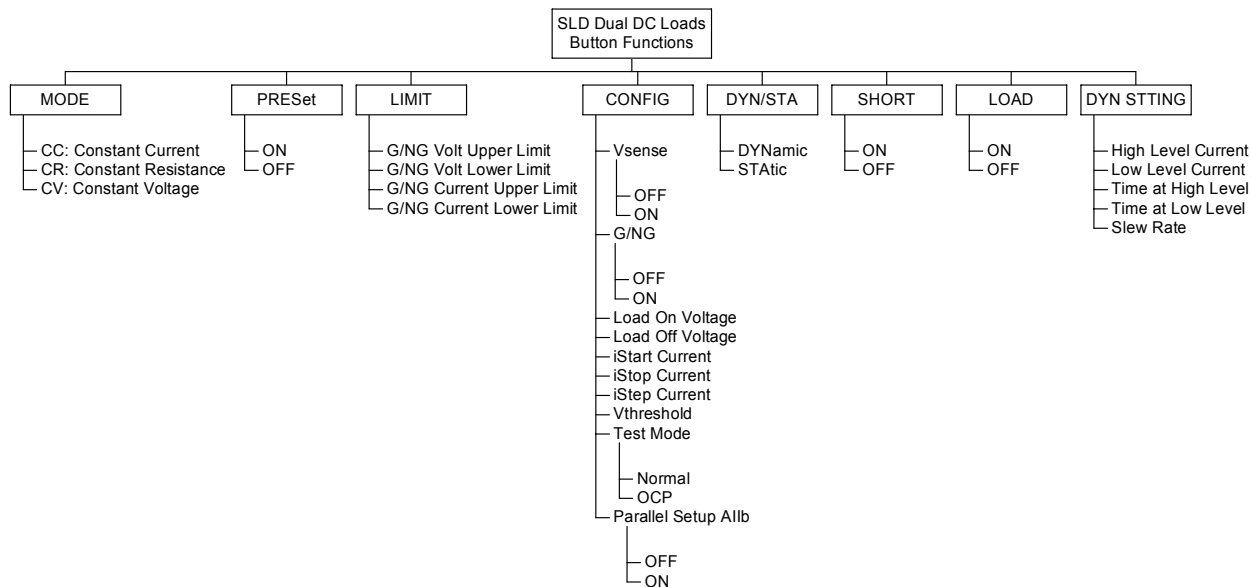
SLD Dual DC Loads
Button Functions

MODE
CC: Constant Current
CR: Constant Resistance
CV: Constant Voltage

PRESet
ON
OFF

LIMIT
G/NG Volt Upper Limit
G/NG Volt Lower Limit
G/NG Current Upper Limit
G/NG Current Lower Limit

CONFIG
Vsense
OFF
ON
G/NG
OFF
ON
Load On Voltage
Load Off Voltage
iStart Current
iStop Current
iStep Current
Vthreshold
Test Mode
Normal
OCP
Parallel Setup AIIb
OFF
ON

DYN/STA
DYNamic
STAtic

SHORT
ON
OFF

LOAD
ON
OFF

DYN STTING
High Level Current
Low Level Current
Time at High Level
Time at Low Level
Slew Rate